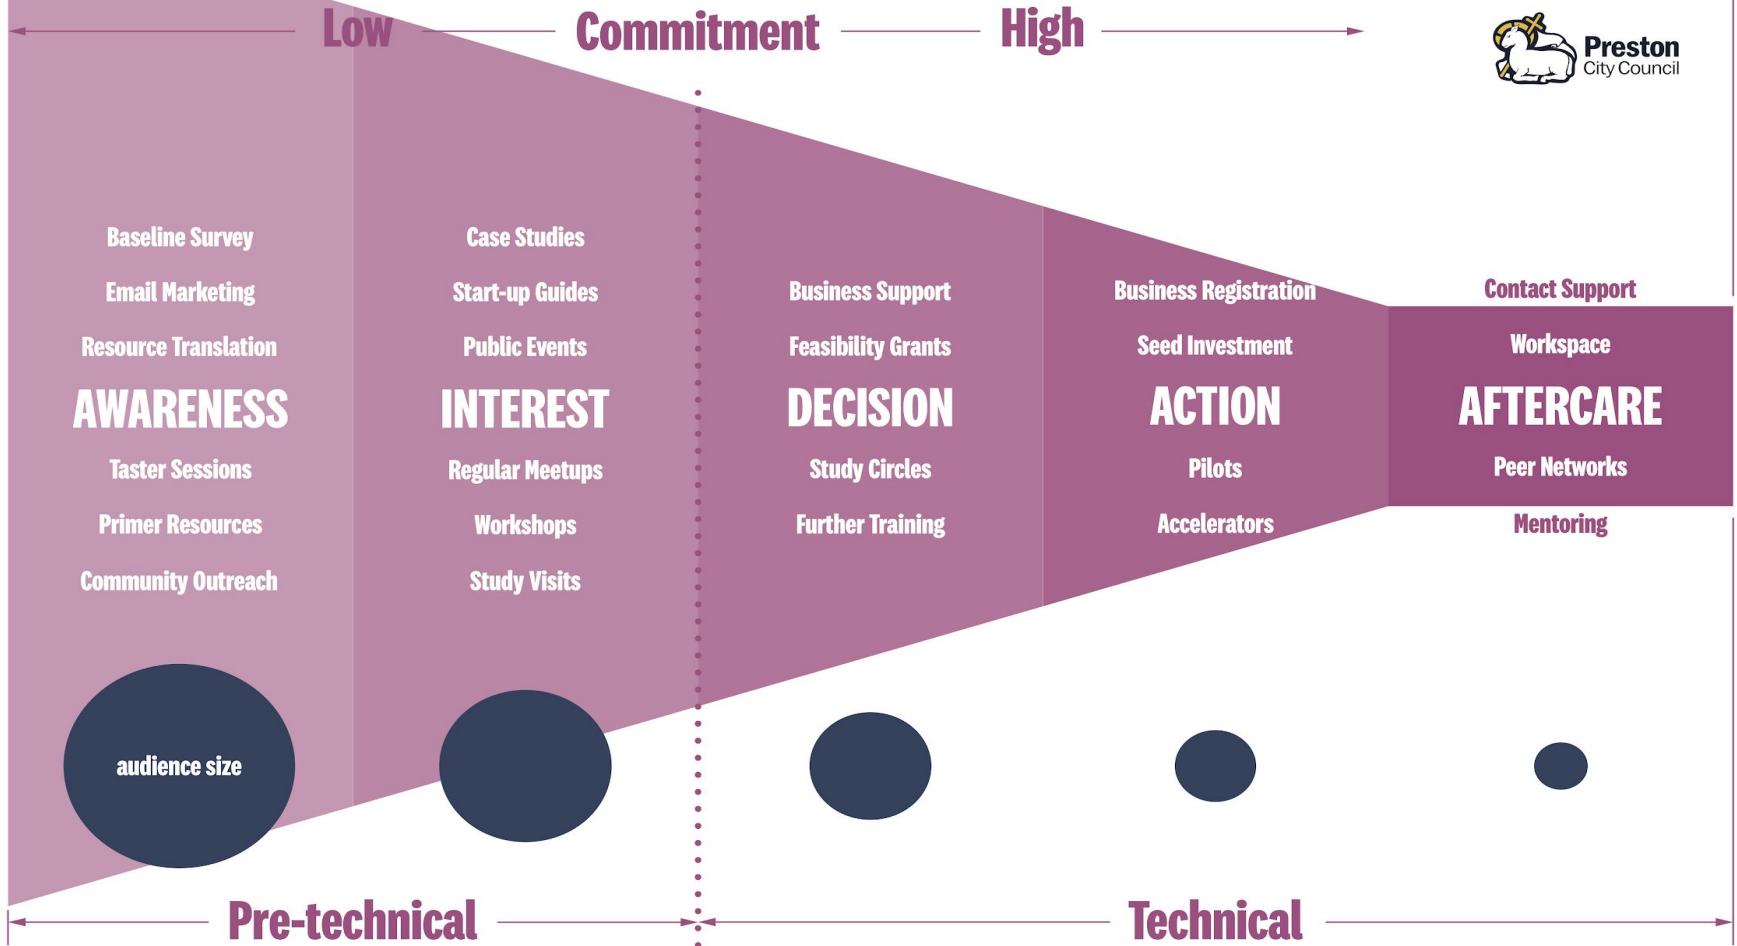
Low Commitment High

Preston City Council

Baseline Survey
Email Marketing
Resource Translation
AWARENESS
Taster Sessions
Primer Resources
Community Outreach

Case Studies
Start-up Guides
Public Events
INTEREST
Regular Meetups
Workshops
Study Visits

Business Support
Feasibility Grants
DECISION
Study Circles
Further Training

Business Registration
Seed Investment
ACTION
Pilots
Accelerators

Contact Support
Workspace
AFTERCARE
Peer Networks
Mentoring

audience size

Pre-technical
Technical